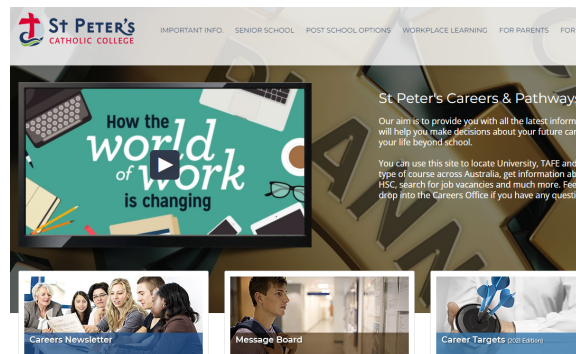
ST PETER'S
CATHOLIC COLLEGE

IMPORTANT INFO SENIOR SCHOOL POST SCHOOL OPTIONS WORKPLACE LEARNING FOR PARENTS FO

How the world of work is changing

St Peter's Careers & Pathways

Our aim is to provide you with all the latest inform will help you make decisions about your future ca your life beyond school.

You can use this site to locate University, TAFE and type of course across Australia, get information ab HSC, search for job vacancies and much more. Fee drop into the Careers Office if you have any questi

Careers Newsletter

Message Board

Career Targets (2021 Edition)